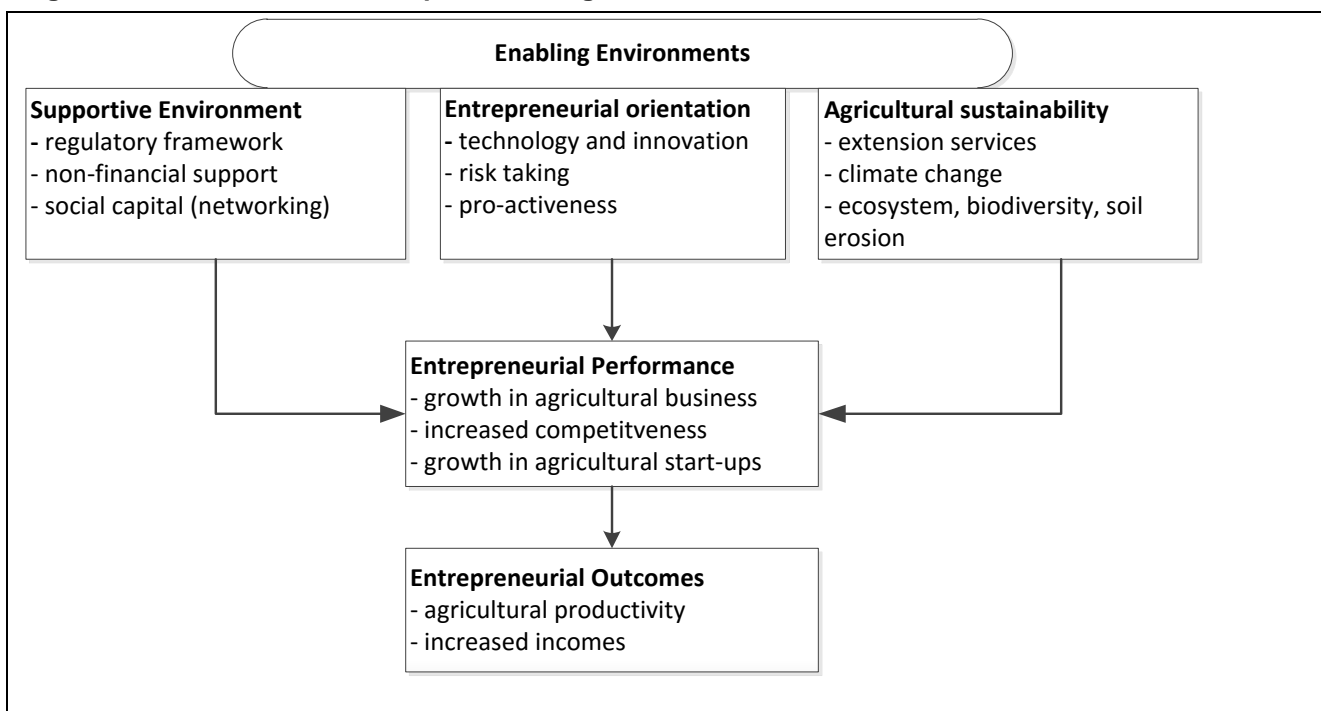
Enabling Environments

Supportive Environment
- regulatory framework
- non-financial support
- social capital (networking)

Entrepreneurial orientation
- technology and innovation
- risk taking
- pro-activeness

Agricultural sustainability
- extension services
- climate change
- ecosystem, biodiversity, soil erosion

Entrepreneurial Performance
- growth in agricultural business
- increased competitveness
- growth in agricultural start-ups

Entrepreneurial Outcomes
- agricultural productivity
- increased incomes